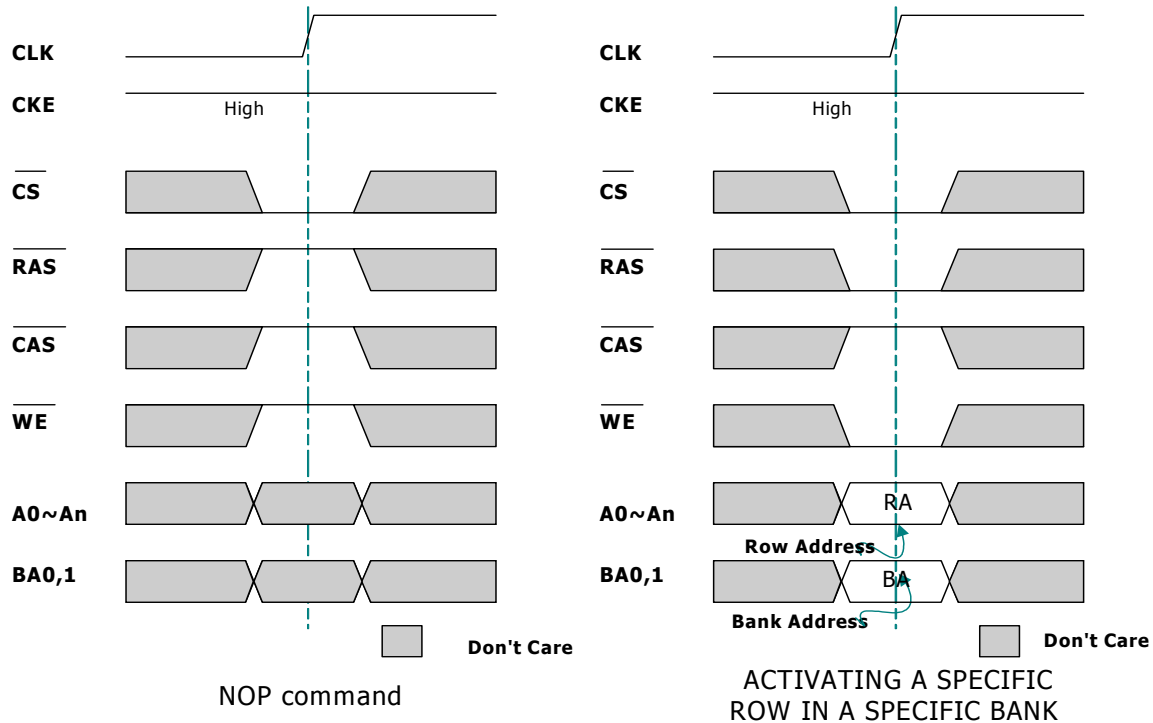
CLK
CKE
High
$\overline{CS}$
$\overline{RAS}$
$\overline{CAS}$
$\overline{WE}$
A0~An
BA0,1
Don't Care
NOP command

CLK
CKE
High
$\overline{CS}$
$\overline{RAS}$
$\overline{CAS}$
$\overline{WE}$
A0~An
RA
Row Address
BA0,1
BA
Bank Address
Don't Care
ACTIVATING A SPECIFIC ROW IN A SPECIFIC BANK